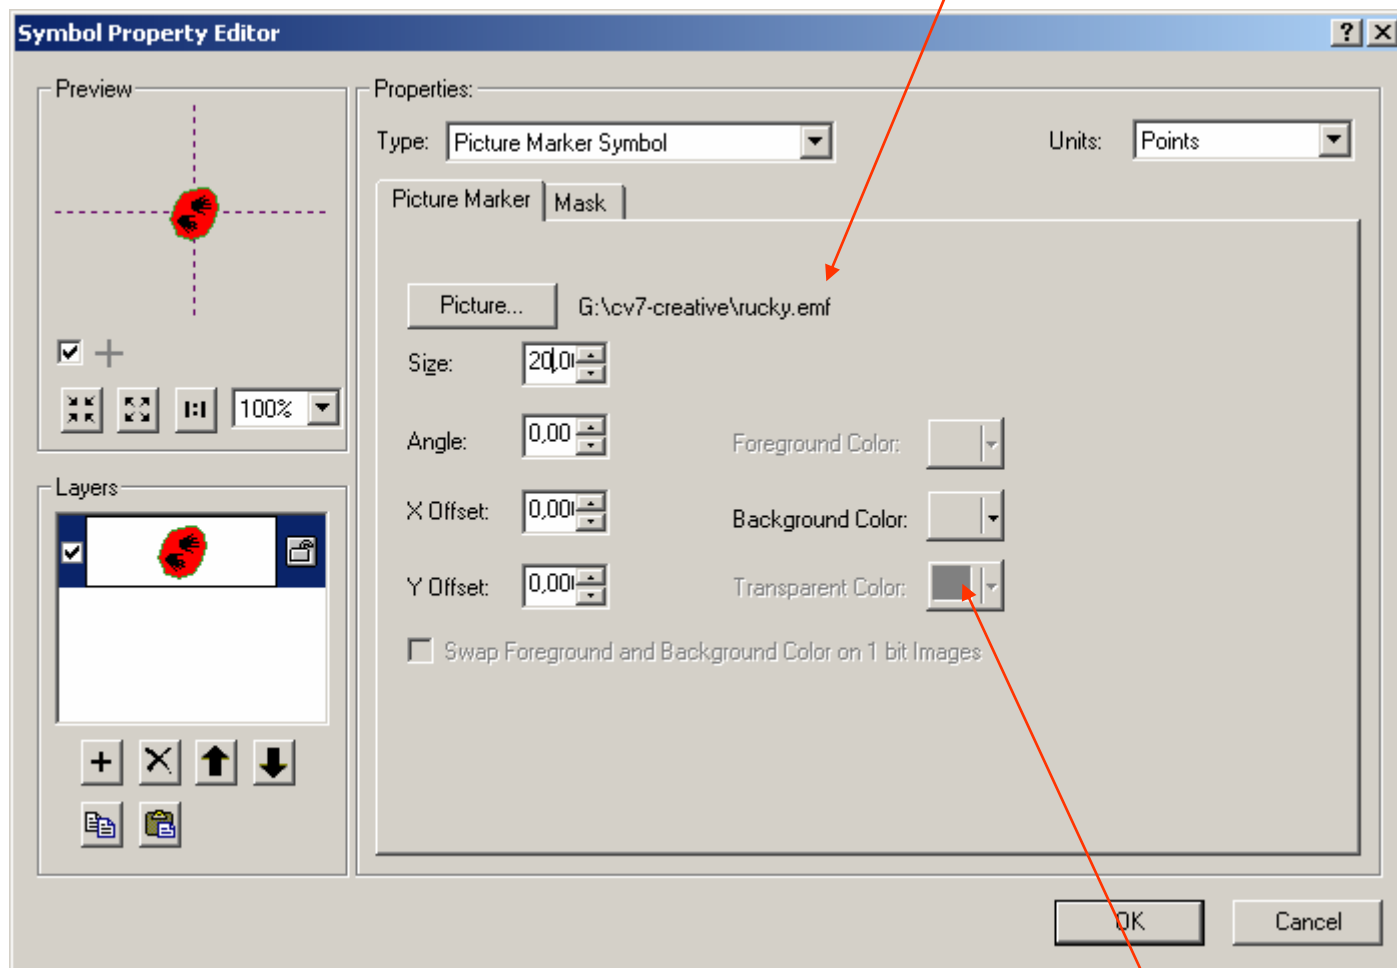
Symbol Property Editor

Preview

1:1 100%

Layers

Properties:

Type: Picture Marker Symbol

Units: Points

Picture Marker | Mask

Picture... G:\cv7-creative\rucky.emf

Size: 20,0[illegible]

Angle: 0,00

X Offset: 0,00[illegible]

Y Offset: 0,00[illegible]

Foreground Color:

Background Color:

Transparent Color:

Swap Foreground and Background Color on 1 bit Images

OK

Cancel